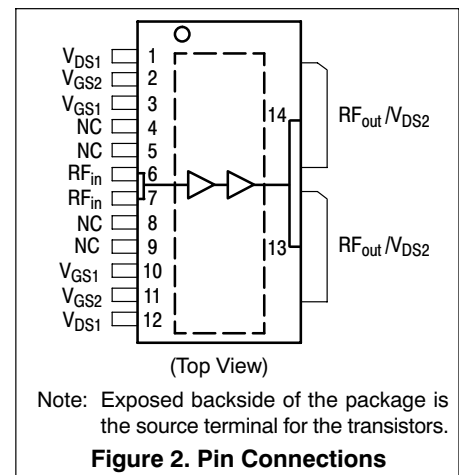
$V_{DS1}$ 1
$V_{GS2}$ 2
$V_{GS1}$ 3
NC 4
NC 5
$RF_{in}$ 6
$RF_{in}$ 7
NC 8
NC 9
$V_{GS1}$ 10
$V_{GS2}$ 11
$V_{DS1}$ 12

14 $RF_{out}/V_{DS2}$

13 $RF_{out}/V_{DS2}$

(Top View)

Note: Exposed backside of the package is the source terminal for the transistors.

**Figure 2. Pin Connections**